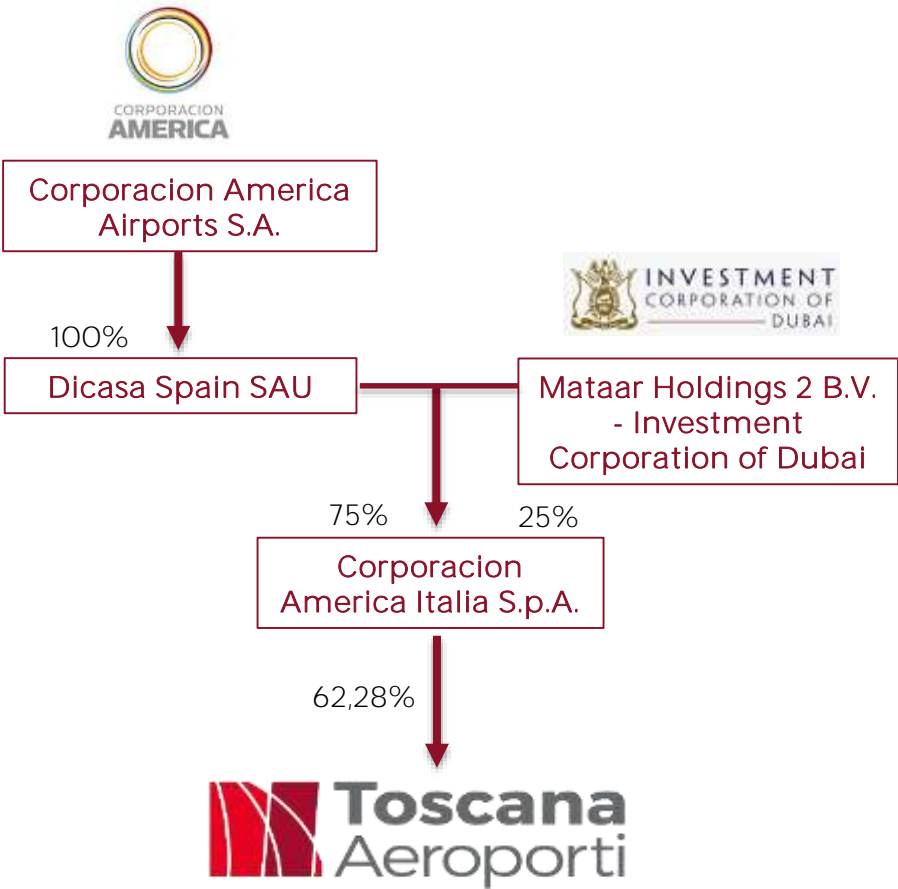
CORPORACION
AMERICA

Corporacion America Airports S.A.

100%

INVESTMENT
CORPORATION OF
DUBAI

Dicasa Spain SAU

Mataar Holdings 2 B.V. - Investment Corporation of Dubai

75%

25%

Corporacion America Italia S.p.A.

62,28%

Toscana
Aeroporti